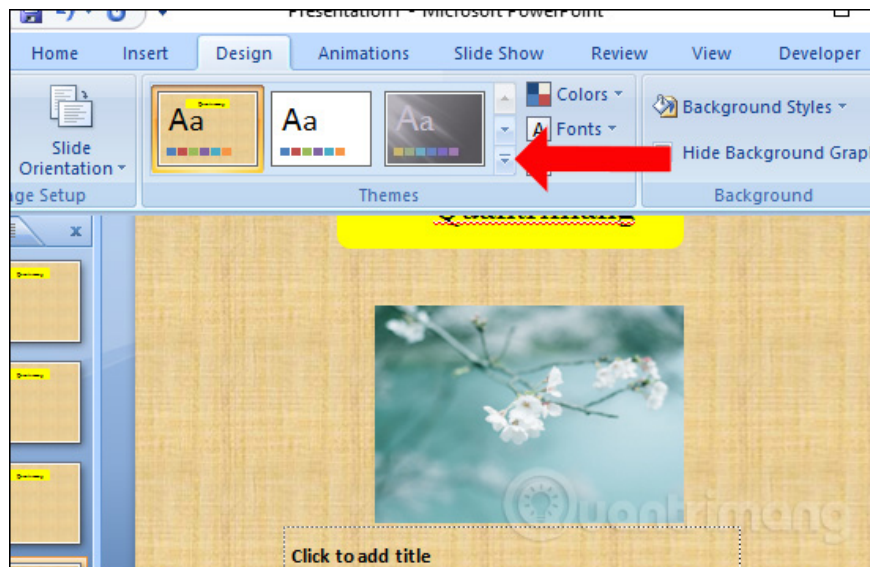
Presentation1 - Microsoft PowerPoint

Home
Insert
Design
Animations
Slide Show
Review
View
Developer

Slide Orientation
ge Setup

Aa
Aa
Aa

Themes

Colors
Fonts

Background Styles
Hide Background Graph
Background

Click to add title